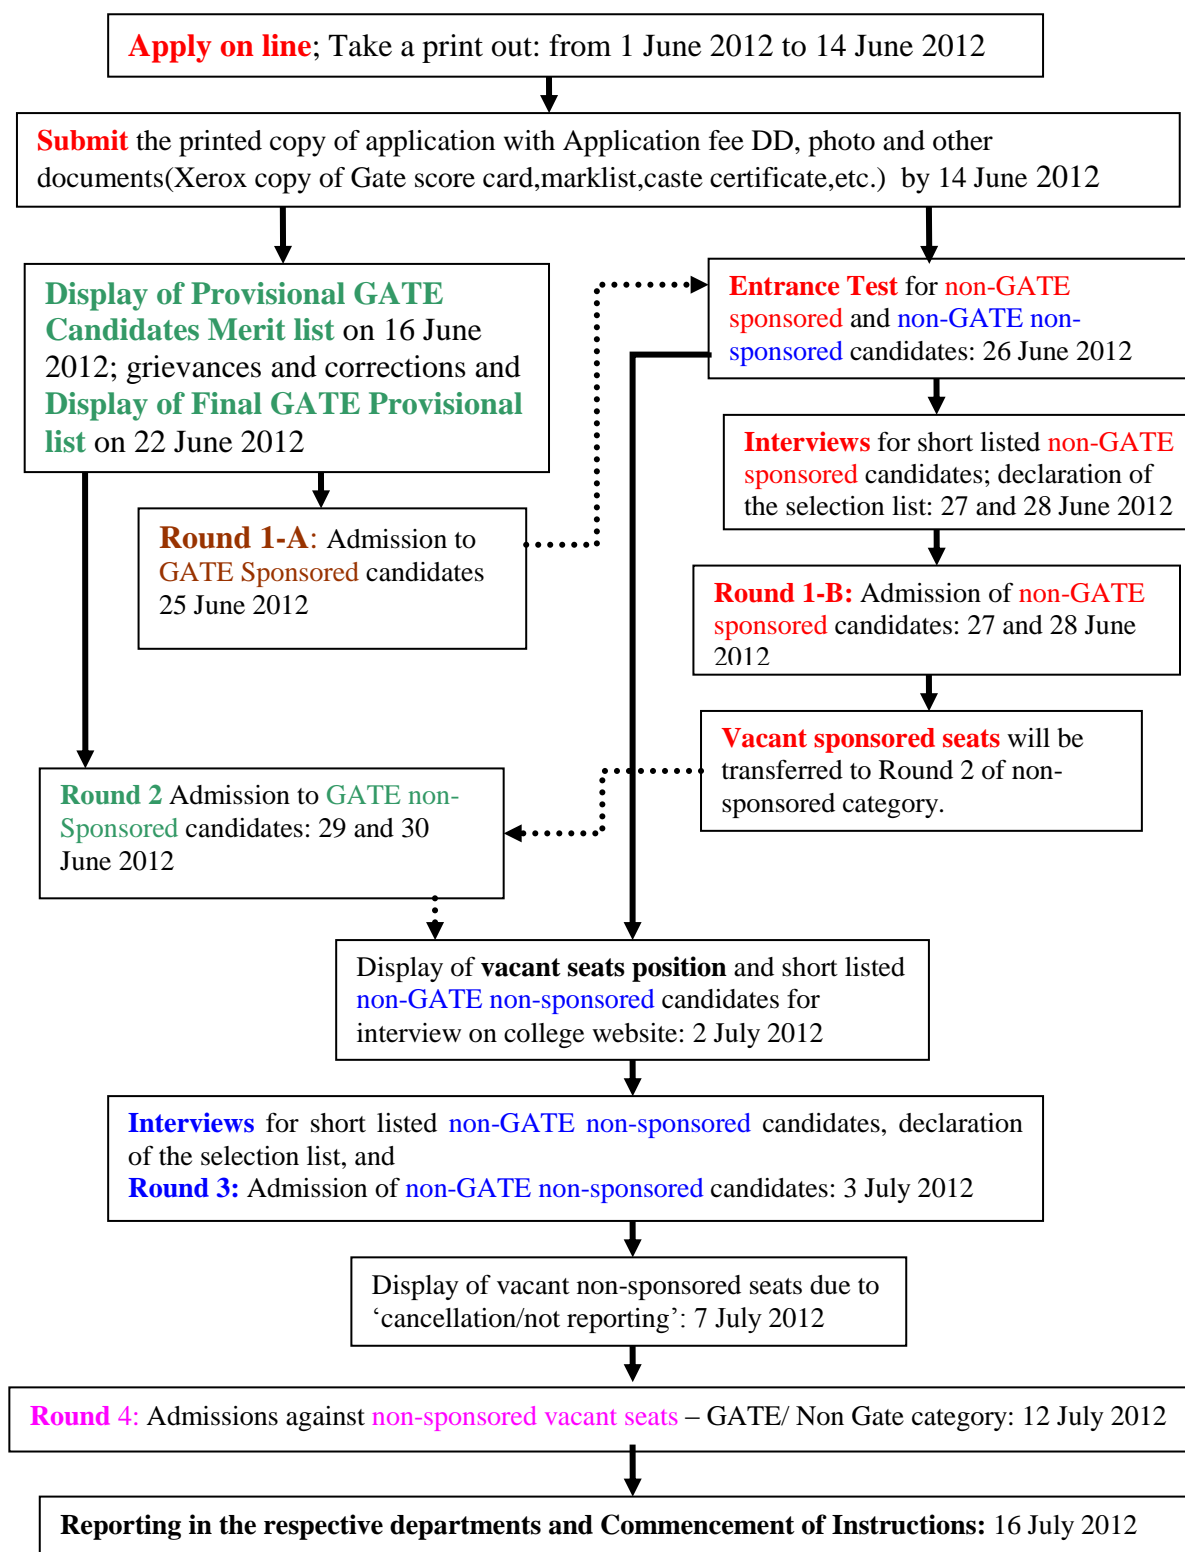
Apply on line; Take a print out: from 1 June 2012 to 14 June 2012

Submit the printed copy of application with Application fee DD, photo and other documents(Xerox copy of Gate score card,marklist,caste certificate,etc.) by 14 June 2012

Display of Provisional GATE Candidates Merit list on 16 June 2012; grievances and corrections and Display of Final GATE Provisional list on 22 June 2012

Round 1-A: Admission to GATE Sponsored candidates 25 June 2012

Entrance Test for non-GATE sponsored and non-GATE non-sponsored candidates: 26 June 2012

Interviews for short listed non-GATE sponsored candidates; declaration of the selection list: 27 and 28 June 2012

Round 1-B: Admission of non-GATE sponsored candidates: 27 and 28 June 2012

Vacant sponsored seats will be transferred to Round 2 of non-sponsored category.

Round 2 Admission to GATE non-Sponsored candidates: 29 and 30 June 2012

Display of vacant seats position and short listed non-GATE non-sponsored candidates for interview on college website: 2 July 2012

Interviews for short listed non-GATE non-sponsored candidates, declaration of the selection list, and
Round 3: Admission of non-GATE non-sponsored candidates: 3 July 2012

Display of vacant non-sponsored seats due to ‘cancellation/not reporting’: 7 July 2012

Round 4: Admissions against non-sponsored vacant seats – GATE/ Non Gate category: 12 July 2012

Reporting in the respective departments and Commencement of Instructions: 16 July 2012